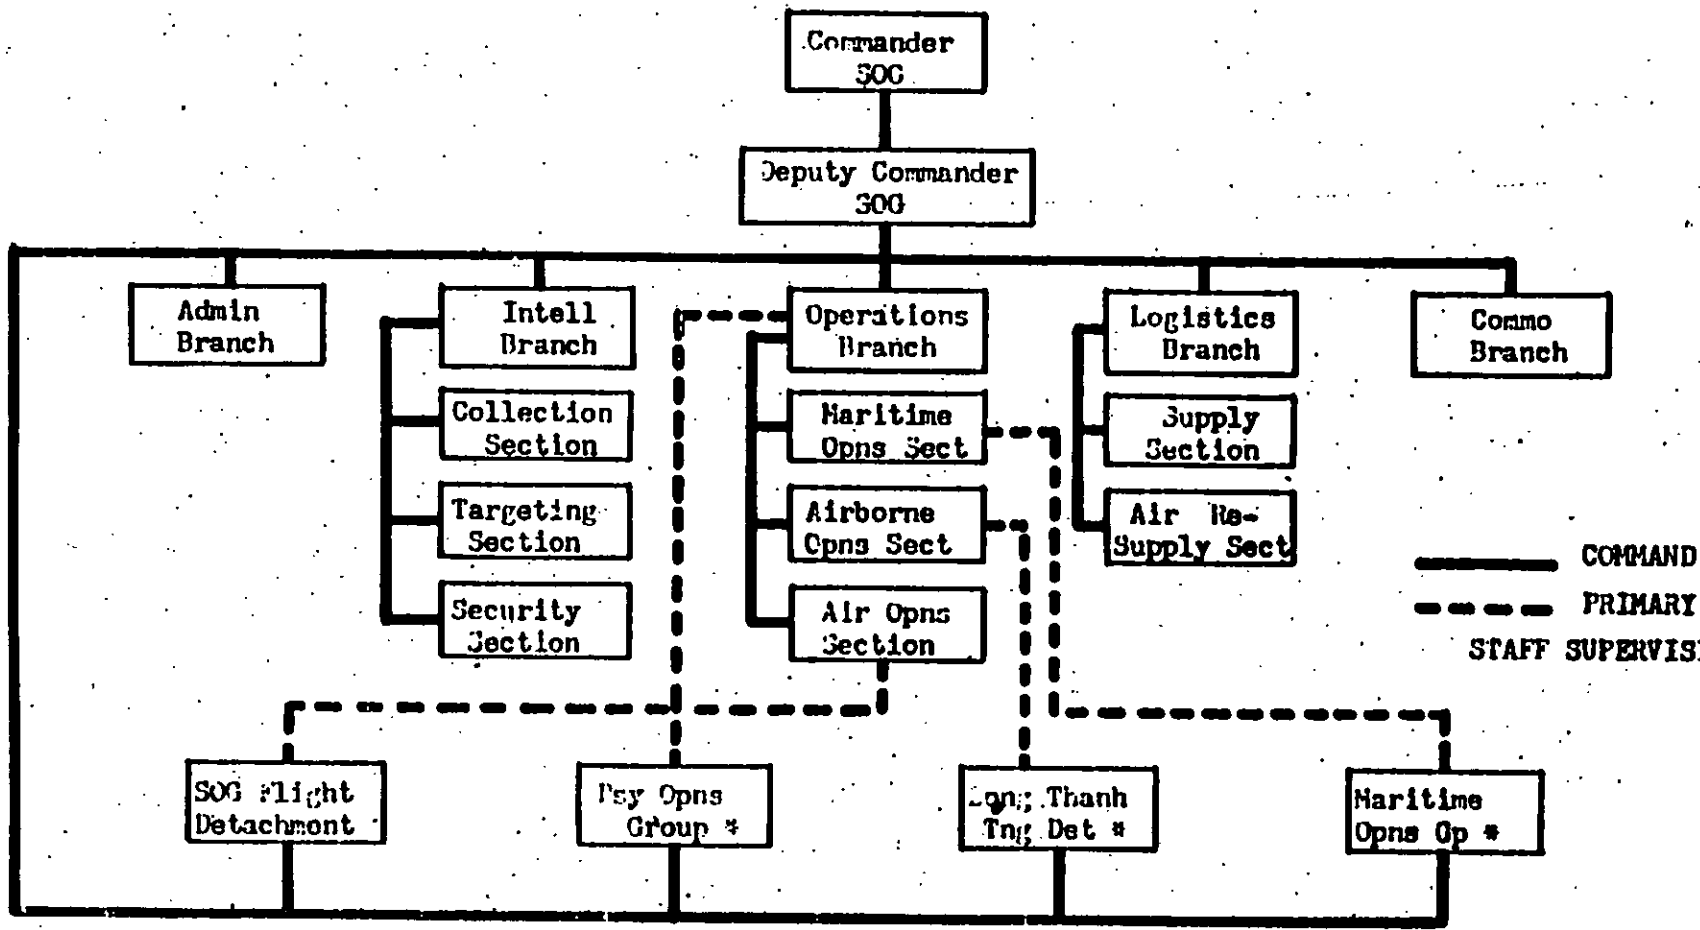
Commander SOG

Deputy Commander SOG

Admin Branch

Intell Branch

Collection Section

Targeting Section

Security Section

Operations Branch

Maritime Opns Sect

Airborne Opns Sect

Air Opns Section

Logistics Branch

Supply Section

Air Re-Supply Sect

Commo Branch

COMMAND

PRIMARY

STAFF SUPERVIS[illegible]

SOG Flight Detachment

Psy Opns Group *

Long Thanh Tng Det *

Maritime Opns Gp *